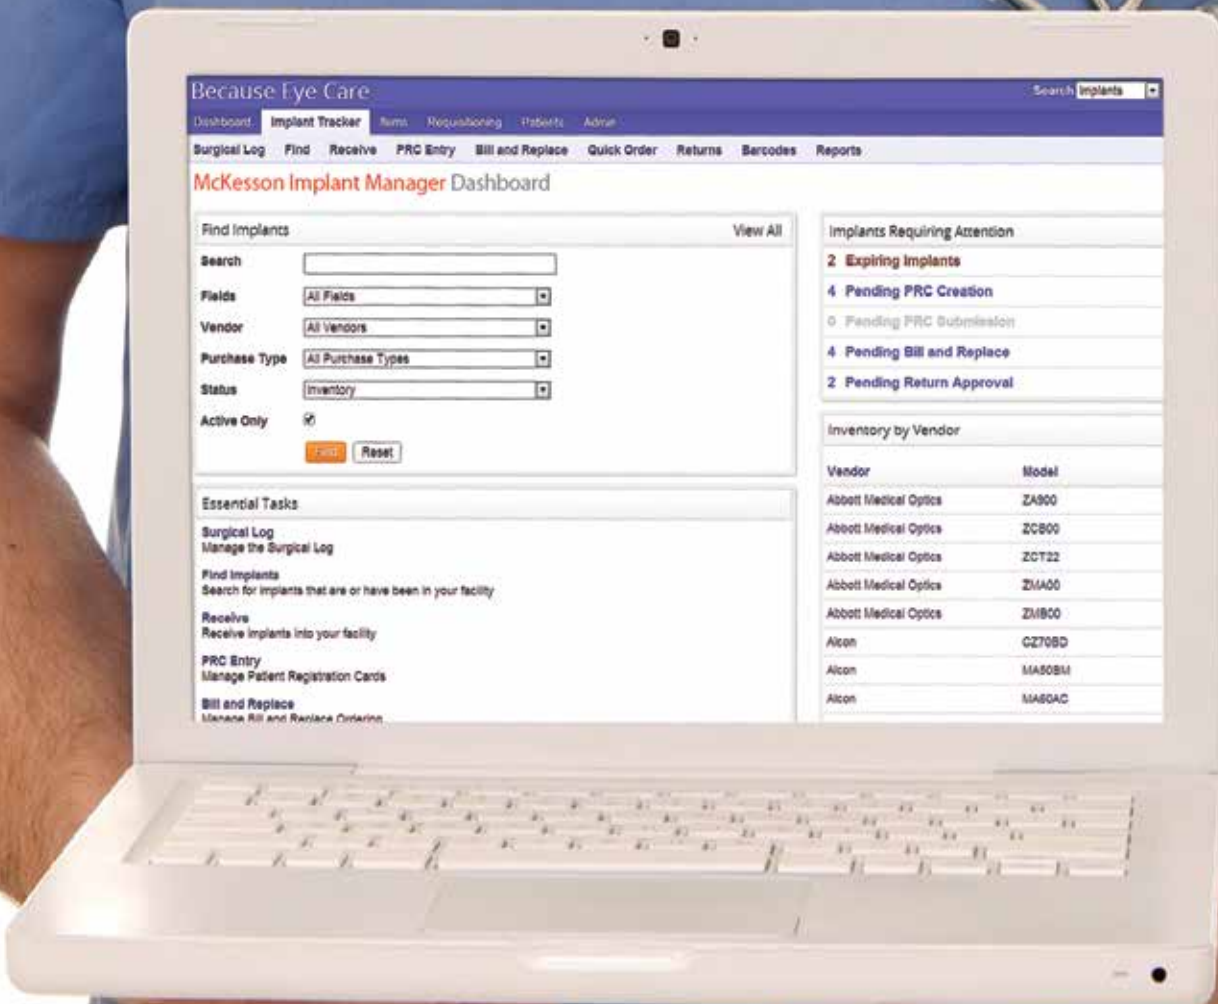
Because Eye Care

Search Implants

Dashboard Implant Tracker Items Requisitioning Patients Admin

Surgical Log Find Receive PRC Entry Bill and Replace Quick Order Returns Barcodes Reports

McKesson Implant Manager Dashboard

Find Implants View All

Search

Fields All Fields

Vendor All Vendors

Purchase Type All Purchase Types

Status Inventory

Active Only

Find Reset

Essential Tasks

Surgical Log
Manage the Surgical Log

Find Implants
Search for implants that are or have been in your facility

Receive
Receive implants into your facility

PRC Entry
Manage Patient Registration Cards

Bill and Replace
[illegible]

Implants Requiring Attention

2 Expiring Implants

4 Pending PRC Creation

0 Pending PRC Submission

4 Pending Bill and Replace

2 Pending Return Approval

Inventory by Vendor

| Vendor | Model |
|---|---|
| Abbott Medical Optics | ZA900 |
| Abbott Medical Optics | ZCB00 |
| Abbott Medical Optics | ZCT22 |
| Abbott Medical Optics | ZMA00 |
| Abbott Medical Optics | ZMB00 |
| Alcon | CZ70BD |
| Alcon | MA50BM |
| Alcon | MA60AC |